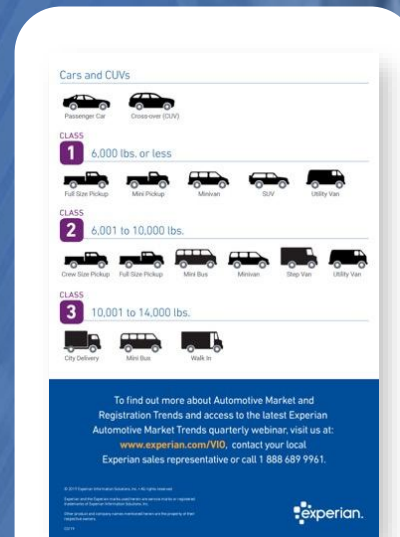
Cars and CUVs

Passenger Car

Cross-over (CUV)

CLASS
1 6,000 lbs. or less

Full Size Pickup

Mini Pickup

Minivan

SUV

Utility Van

CLASS
2 6,001 to 10,000 lbs.

Crew Size Pickup

Full Size Pickup

Mini Bus

Minivan

Step Van

Utility Van

CLASS
3 10,001 to 14,000 lbs.

City Delivery

Mini Bus

Walk In

To find out more about Automotive Market and Registration Trends and access to the latest Experian Automotive Market Trends quarterly webinar, visit us at: www.experian.com/VIO, contact your local Experian sales representative or call 1 888 689 9961.

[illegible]

experian.